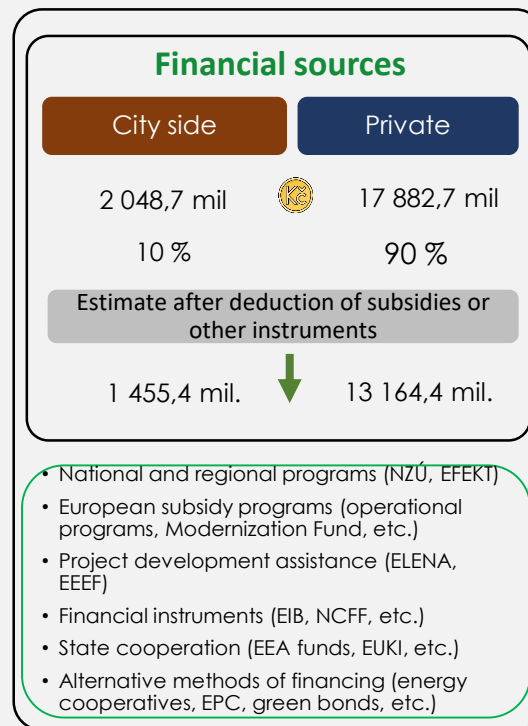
Financial sources

City side

Private

2 048,7 mil

Kč

17 882,7 mil

10 %

90 %

Estimate after deduction of subsidies or other instruments

1 455,4 mil.

13 164,4 mil.

• National and regional programs (NZÚ, EFEKT)
• European subsidy programs (operational programs, Modernization Fund, etc.)
• Project development assistance (ELENA, EEEF)
• Financial instruments (EIB, NCFF, etc.)
• State cooperation (EEA funds, EUKI, etc.)
• Alternative methods of financing (energy cooperatives, EPC, green bonds, etc.)